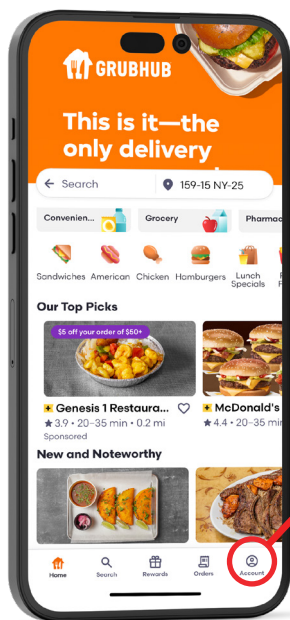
GRUBHUB

This is it—the only delivery

Search

159-15 NY-25

Convenien...

Grocery

Pharmac

Sandwiches

American

Chicken

Hamburgers

Lunch Specials

Our Top Picks

$5 off your order of $50+

Genesis 1 Restaura...

3.9 • 20–35 min • 0.2 mi

Sponsored

McDonald's

4.4 • 20–35 min

New and Noteworthy

Home

Search

Rewards

Orders

Account